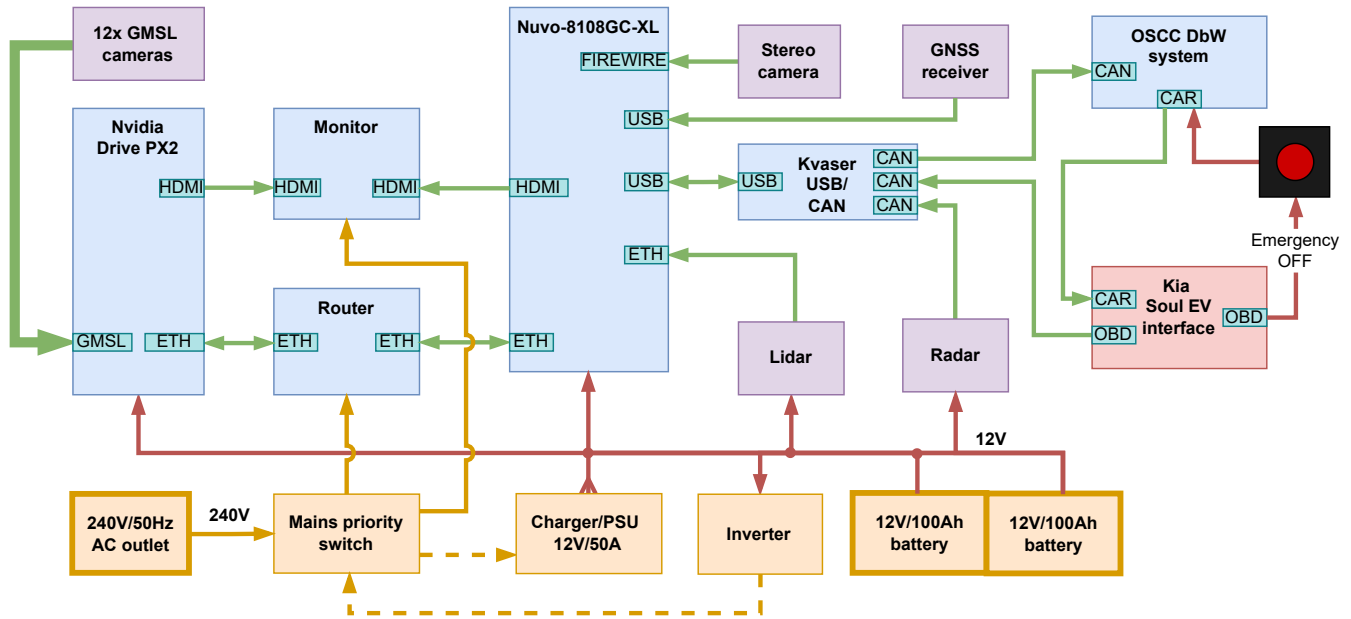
12x GMSL cameras

Nvidia Drive PX2

HDMI

GMSL

ETH

Monitor

HDMI

HDMI

Router

ETH

ETH

Nuvo-8108GC-XL

FIREWIRE

USB

USB

HDMI

ETH

ETH

Stereo camera

GNSS receiver

Kvaser USB/ CAN

USB

CAN

CAN

CAN

OSCC DbW system

CAN

CAR

Emergency OFF

Kia Soul EV interface

CAR

OBD

OBD

Lidar

Radar

12V

240V/50Hz AC outlet

240V

Mains priority switch

Charger/PSU 12V/50A

Inverter

12V/100Ah battery

12V/100Ah battery